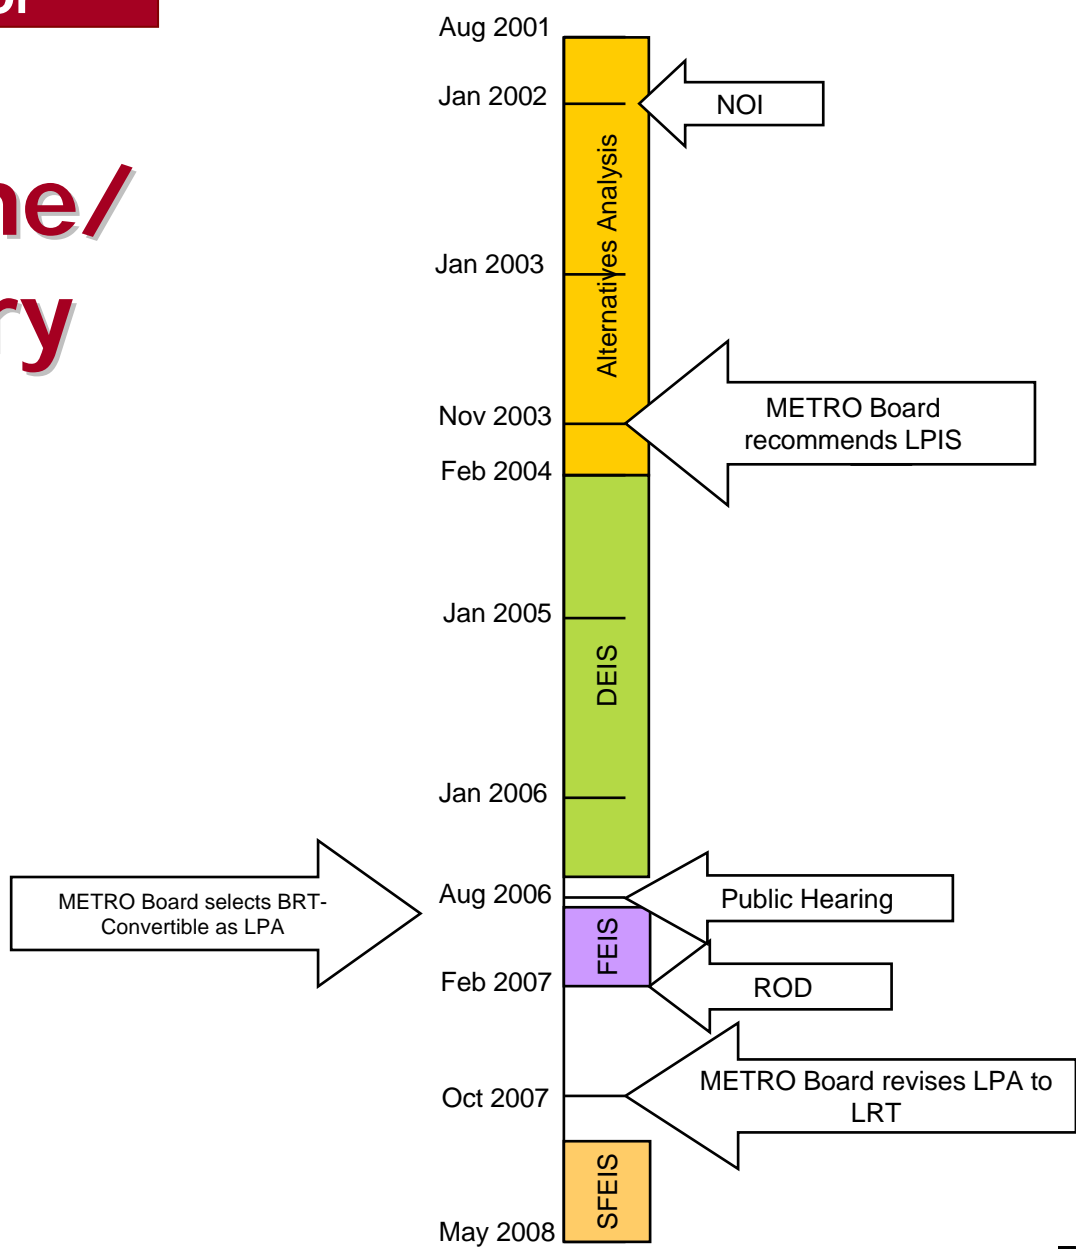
ne/
ry

Aug 2001
Jan 2002
NOI
Alternatives Analysis
Jan 2003
Nov 2003
METRO Board recommends LPIS
Feb 2004
Jan 2005
DEIS
Jan 2006
METRO Board selects BRT-Convertible as LPA
Aug 2006
Public Hearing
FEIS
Feb 2007
ROD
Oct 2007
METRO Board revises LPA to LRT
SFEIS
May 2008